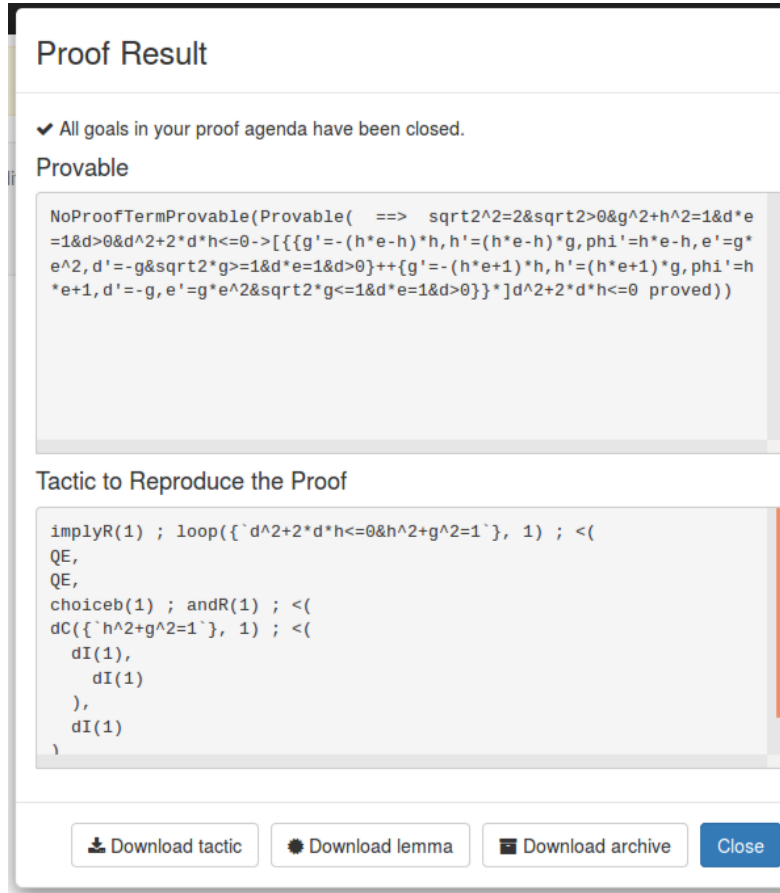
Proof Result

✔ All goals in your proof agenda have been closed.

Provable

NoProofTermProvable(Provable( ==> sqrt2^2=2&sqrt2>0&g^2+h^2=1&d*e=1&d>0&d^2+2*d*h<=0->[{{g'=-(h*e-h)*h,h'=(h*e-h)*g,phi'=h*e-h,e'=g*e^2,d'=-g&sqrt2*g>=1&d*e=1&d>0}++{g'=-(h*e+1)*h,h'=(h*e+1)*g,phi'=h*e+1,d'=-g,e'=g*e^2&sqrt2*g<=1&d*e=1&d>0}}*]d^2+2*d*h<=0 proved))

Tactic to Reproduce the Proof

implyR(1) ; loop({`d^2+2*d*h<=0&h^2+g^2=1`}, 1) ; <(
QE,
QE,
choiceb(1) ; andR(1) ; <(
dC({`h^2+g^2=1`}, 1) ; <(
  dI(1),
    dI(1)
  ),
  dI(1)
)

Download tactic
Download lemma
Download archive
Close